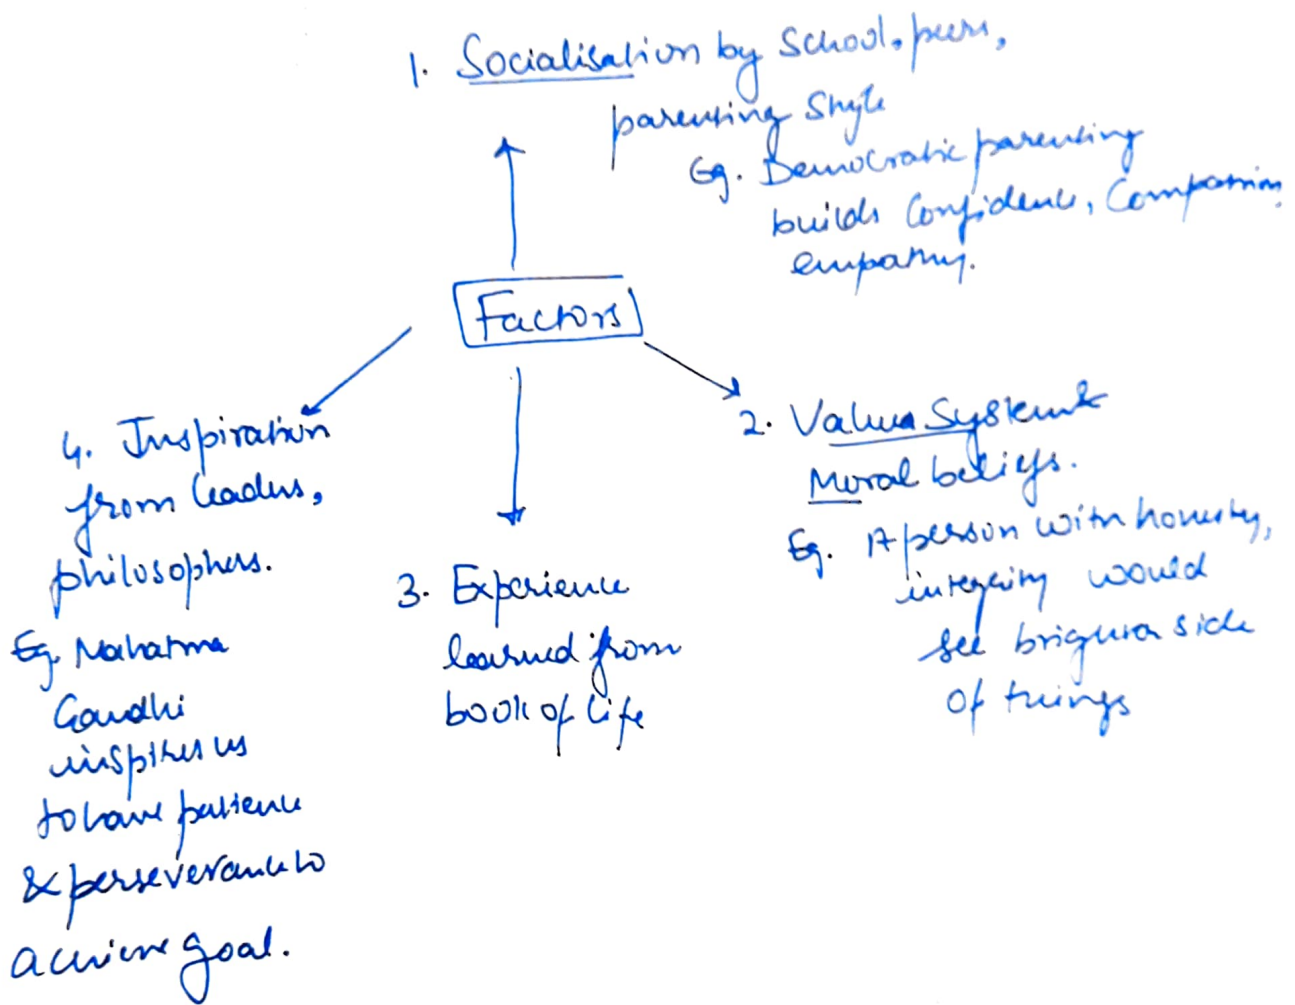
Factors

1. Socialisation by School, peers, parenting Style
Eg. Democratic parenting builds Confidence, Compassion empathy.

2. Values System & Moral beliefs.
Eg. A person with honesty, integrity would see brighter side of things

3. Experience learned from book of life

4. Inspiration from leaders, philosophers.
Eg. Mahatma Gandhi inspires us to have patience & perseverance to achieve goal.